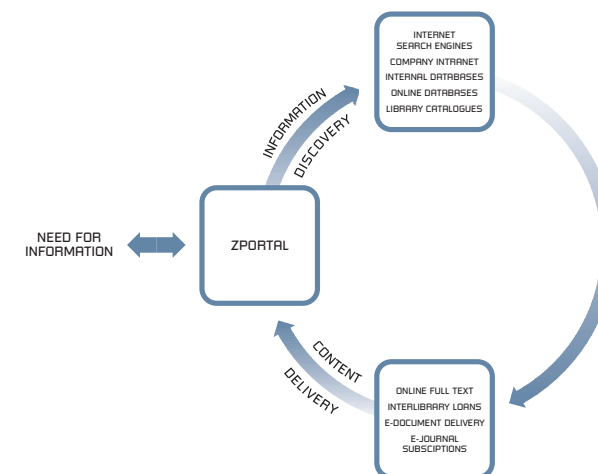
NEED FOR INFORMATION

ZPORTAL

INFORMATION DISCOVERY

INTERNET SEARCH ENGINES
COMPANY INTRANET
INTERNAL DATABASES
ONLINE DATABASES
LIBRARY CATALOGUES

ONLINE FULL TEXT
INTERLIBRARY LOANS
E-DOCUMENT DELIVERY
E-JOURNAL SUBSCIPTIONS

CONTENT DELIVERY